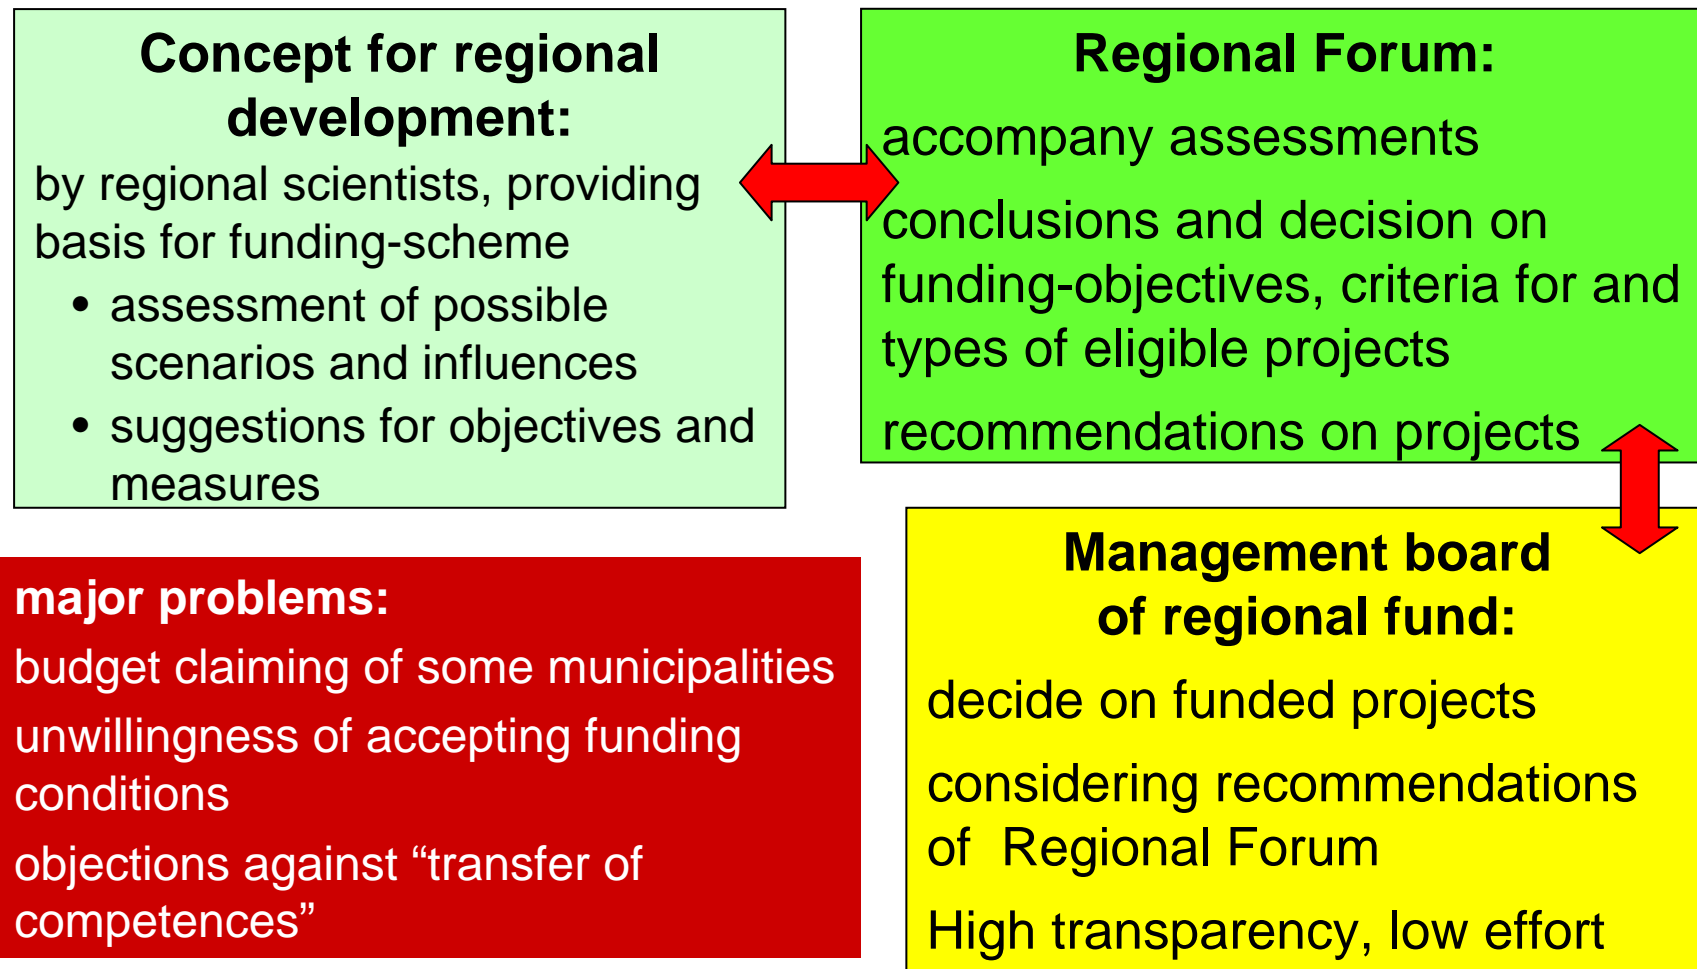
Concept for regional development:

by regional scientists, providing basis for funding-scheme

- assessment of possible scenarios and influences
- suggestions for objectives and measures

Regional Forum:

accompany assessments

conclusions and decision on funding-objectives, criteria for and types of eligible projects

recommendations on projects

major problems:

budget claiming of some municipalities

unwillingness of accepting funding conditions

objections against “transfer of competences”

Management board of regional fund:

decide on funded projects

considering recommendations of Regional Forum

High transparency, low effort